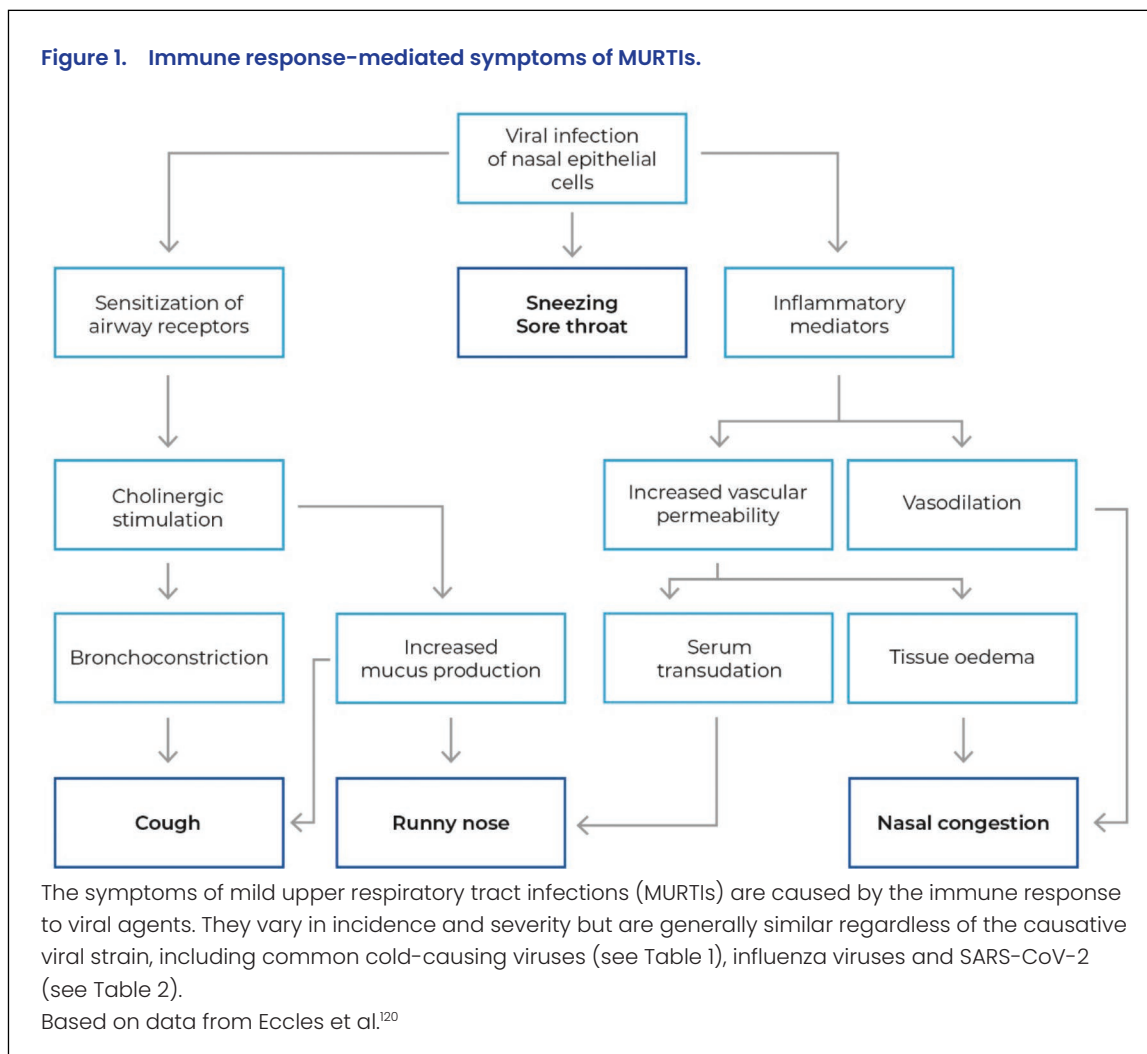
Figure 1. Immune response-mediated symptoms of MURTIs.

Viral infection of nasal epithelial cells

Sensitization of airway receptors

Sneezing
Sore throat

Inflammatory mediators

Cholinergic stimulation

Increased vascular permeability

Vasodilation

Bronchoconstriction

Increased mucus production

Serum transudation

Tissue oedema

Cough

Runny nose

Nasal congestion

The symptoms of mild upper respiratory tract infections (MURTIs) are caused by the immune response to viral agents. They vary in incidence and severity but are generally similar regardless of the causative viral strain, including common cold-causing viruses (see Table 1), influenza viruses and SARS-CoV-2 (see Table 2).
Based on data from Eccles et al.$^{120}$